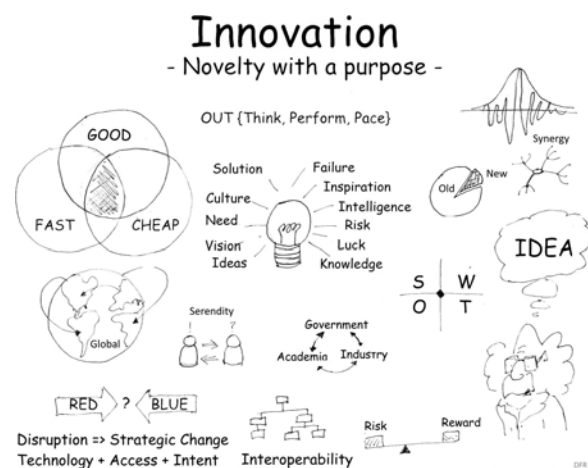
Innovation
- Novelty with a purpose -

OUT {Think, Perform, Pace}

GOOD
FAST
CHEAP

Solution
Culture
Need
Vision
Ideas
Failure
Inspiration
Intelligence
Risk
Luck
Knowledge

Old
New
Synergy

IDEA

S W
O T

Global

Serendity
!
?

Government
Academia
Industry

RED ? BLUE

Disruption => Strategic Change
Technology + Access + Intent

Interoperability

Risk
Reward